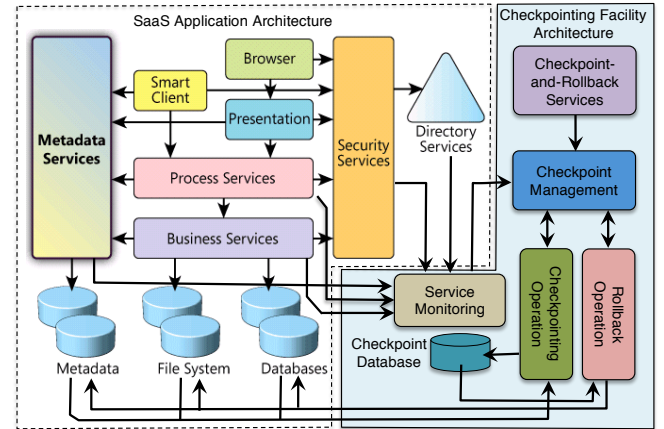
SaaS Application Architecture

Checkpointing Facility Architecture

Metadata Services

Smart Client

Browser

Presentation

Security Services

Directory Services

Checkpoint-and-Rollback Services

Checkpoint Management

Process Services

Business Services

Service Monitoring

Checkpointing Operation

Rollback Operation

Checkpoint Database

Metadata

File System

Databases